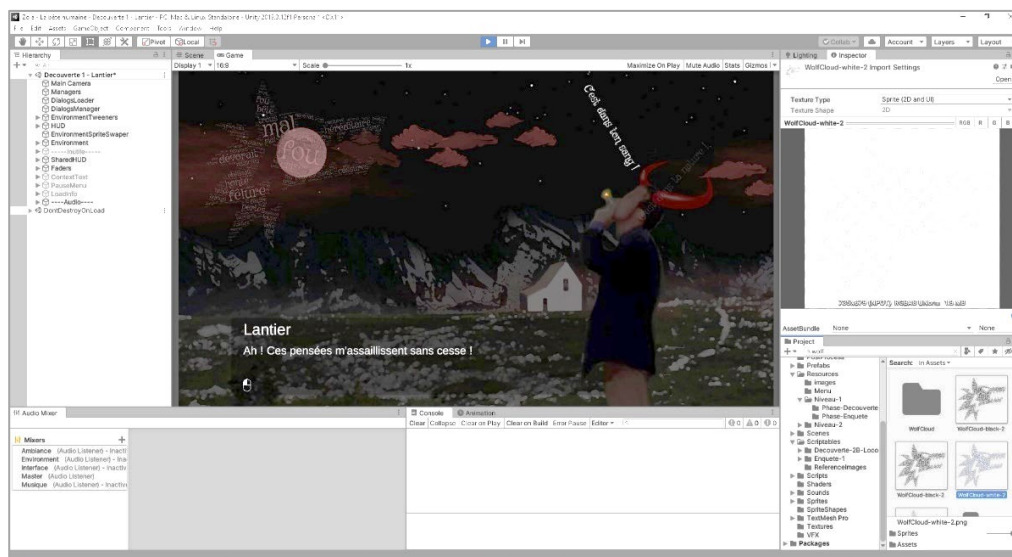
Zola - La bête humaine - Decouverte 1 - Lantier - PC, Mac & Linux Standalone - Unity 2019.2.12f1 Personal <DX11>
File Edit Assets GameObject Component Tools Window Help

Pivot Local

Collab Account Layers Layout

Hierarchy
Decouverte 1 - Lantier*
Main Camera
Managers
DialogsLoader
DialogsManager
EnvironmentTweeners
HUD
EnvironmentSpriteSwaper
Environment
SharedHUD
Faders
ContextText
PauseMenu
LoadInfo
----Audio----
DontDestroyOnLoad

Scene Game
Display 1 16:9 Scale 1x
Maximize On Play Mute Audio Stats Gizmos

mal
fou
C'est dans ton sang !

Lantier
Ah ! Ces pensées m'assaillissent sans cesse !

Lighting Inspector
WolfCloud-white-2 Import Settings
Open
Texture Type Sprite (2D and UI)
Texture Shape 2D
WolfCloud-white-2
AssetBundle None None

Project
Search: In Assets
Prefabs
Resources
Images
Menu
Niveau-1
Phase-Decouverte
Phase-Enquete
Niveau-2
Scenes
Scriptables
Decouverte-2B-Loco
Enquete-1
ReferenceImages
Scripts
Shaders
Sounds
Sprites
SpriteShapes
TextMesh Pro
Textures
VFX
Packages
WolfCloud WolfCloud-black-3
WolfCloud-black-2 WolfCloud-white-2
WolfCloud-white-2.png
Sprites
Assets

Audio Mixer
Mixers
Ambiance (Audio Listener) - Inactive
Environment (Audio Listener) - Inactive
Interface (Audio Listener) - Inactive
Master (Audio Listener)
Musique (Audio Listener) - Inactive

Console Animation
Clear Collapse Clear on Play Clear on Build Error Pause Editor
0 0 0